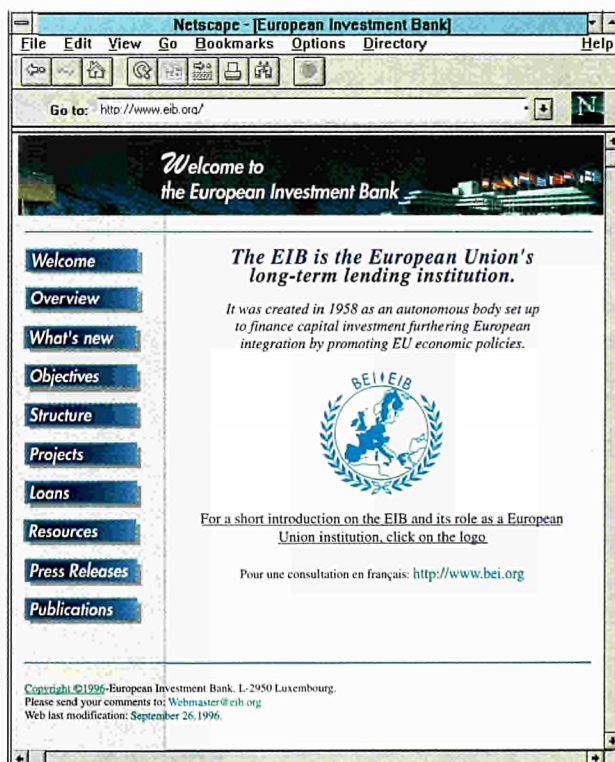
Netscape - [European Investment Bank]

File Edit View Go Bookmarks Options Directory Help

Go to: http://www.eib.org/

N

Welcome to the European Investment Bank

Welcome
Overview
What's new
Objectives
Structure
Projects
Loans
Resources
Press Releases
Publications

The EIB is the European Union's long-term lending institution.

It was created in 1958 as an autonomous body set up to finance capital investment furthering European integration by promoting EU economic policies.

BEI EIB

For a short introduction on the EIB and its role as a European Union institution, click on the logo

Pour une consultation en français: http://www.bei.org

Copyright ©1996-European Investment Bank. L-2950 Luxembourg.
Please send your comments to: Webmaster@eib.org
Web last modification: September 26,1996.